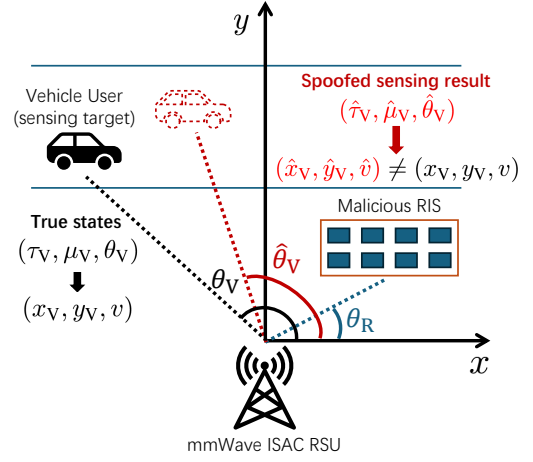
$y$

Spoofed sensing result
$(\hat{\tau}_{\mathrm{V}}, \hat{\mu}_{\mathrm{V}}, \hat{\theta}_{\mathrm{V}})$
$(\hat{x}_{\mathrm{V}}, \hat{y}_{\mathrm{V}}, \hat{v}) \neq (x_{\mathrm{V}}, y_{\mathrm{V}}, v)$

Vehicle User
(sensing target)

Malicious RIS

True states
$(\tau_{\mathrm{V}}, \mu_{\mathrm{V}}, \theta_{\mathrm{V}})$
$(x_{\mathrm{V}}, y_{\mathrm{V}}, v)$

$\hat{\theta}_{\mathrm{V}}$

$\theta_{\mathrm{V}}$

$\theta_{\mathrm{R}}$

$x$

mmWave ISAC RSU